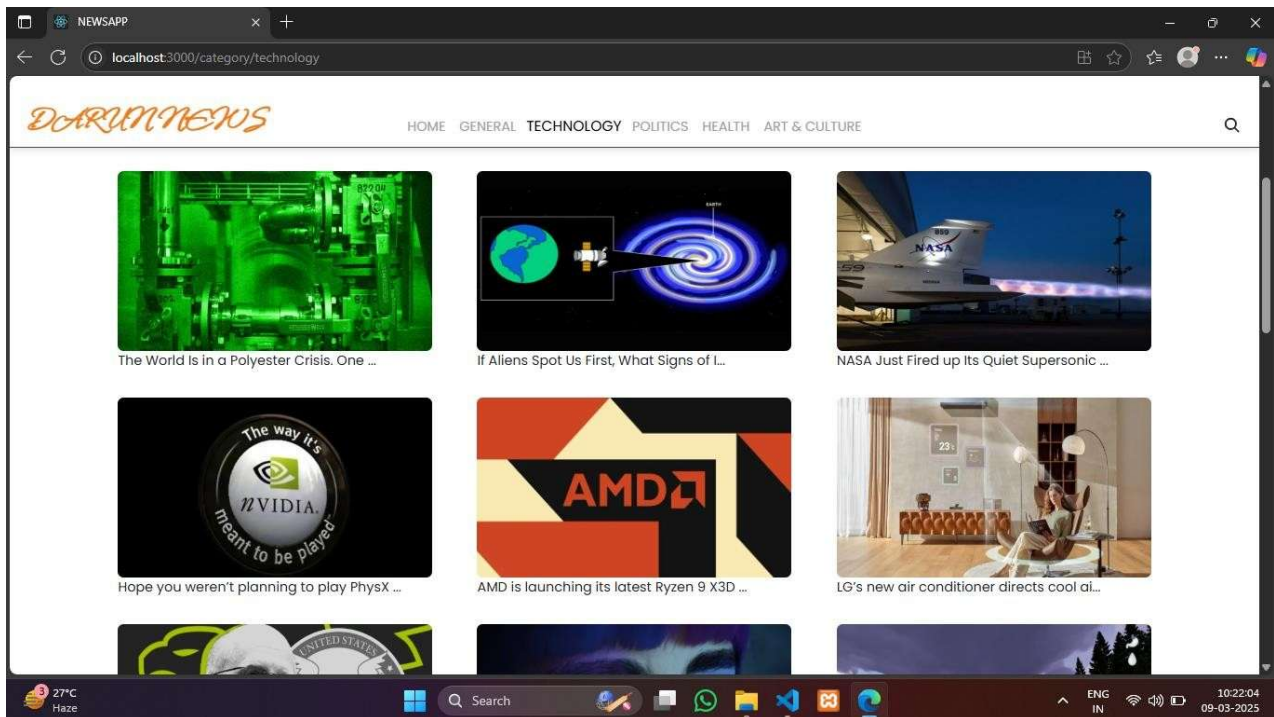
NEWSAPP

localhost:3000/category/technology

DARUNNEWS

HOME GENERAL TECHNOLOGY POLITICS HEALTH ART & CULTURE

The World Is in a Polyester Crisis. One ...

If Aliens Spot Us First, What Signs of I...

NASA Just Fired up Its Quiet Supersonic ...

The way it's meant to be played
NVIDIA

Hope you weren't planning to play PhysX ...

AMD

AMD is launching its latest Ryzen 9 X3D ...

LG's new air conditioner directs cool ai...

27°C
Haze

Search

ENG
IN

10:22:04
09-03-2025